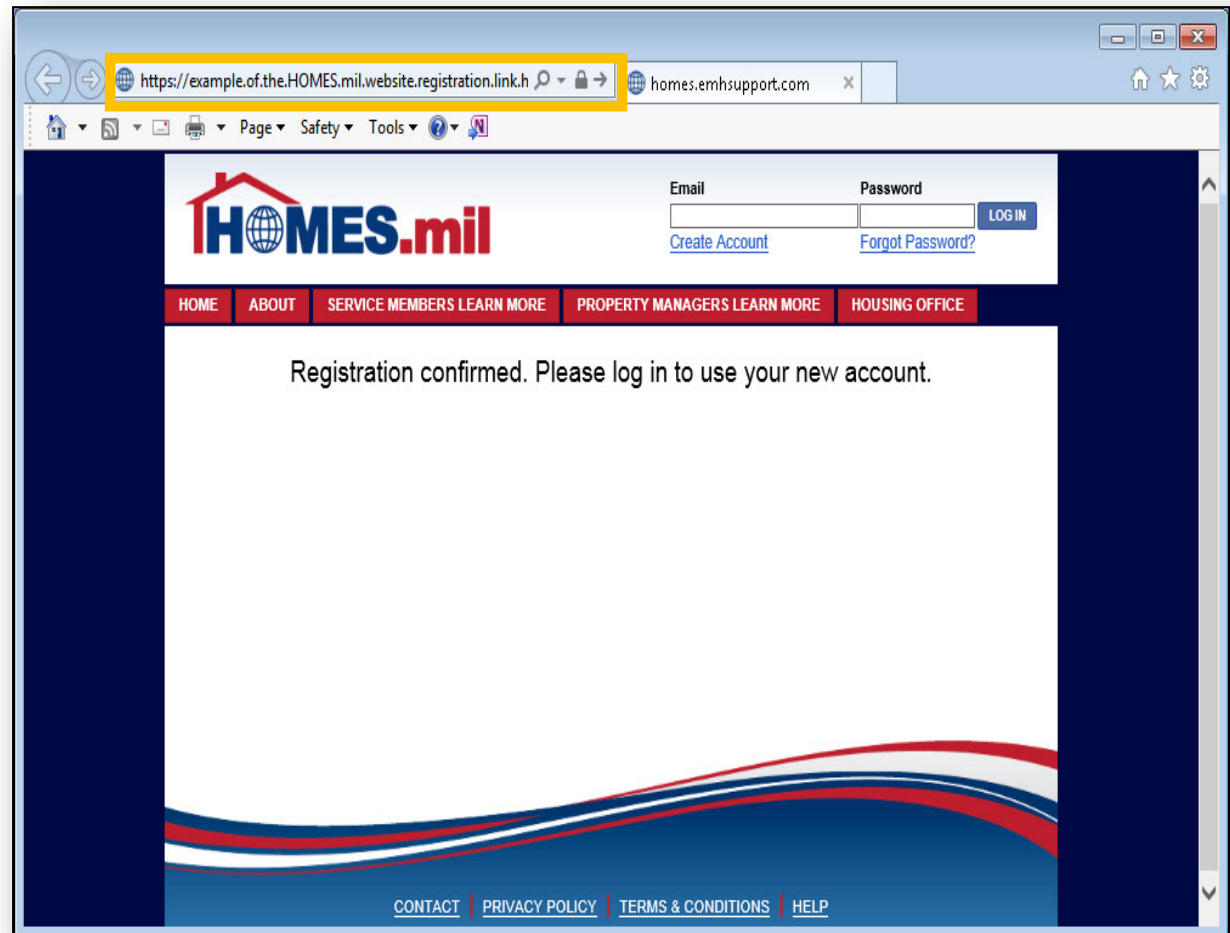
https://example.of.the.HOMES.mil.website.registration.link.h

homes.emhsupport.com

Page ▾ Safety ▾ Tools ▾

HOMES.mil

Email

Password

LOG IN

Create Account

Forgot Password?

HOME | ABOUT | SERVICE MEMBERS LEARN MORE | PROPERTY MANAGERS LEARN MORE | HOUSING OFFICE

Registration confirmed. Please log in to use your new account.

CONTACT | PRIVACY POLICY | TERMS & CONDITIONS | HELP